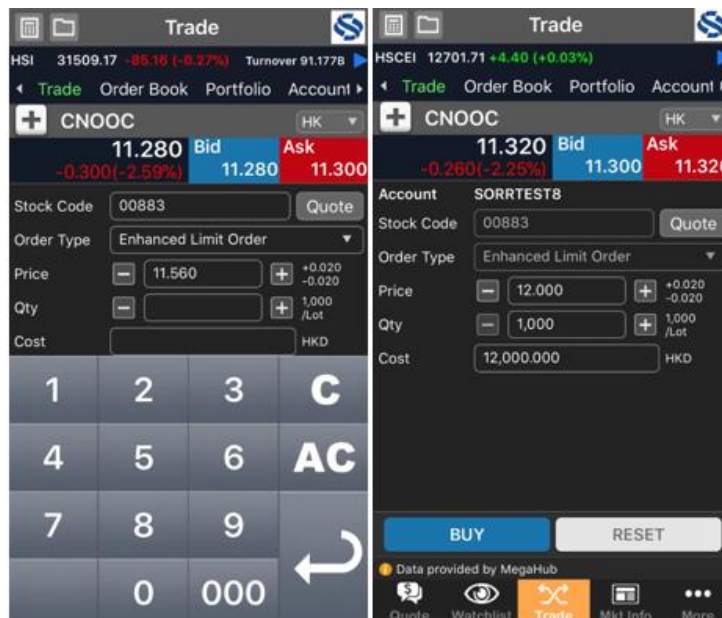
Trade

HSI 31509.17 -85.16 (-0.27%) Turnover 91.177B

Trade Order Book Portfolio Account

CNOOC HK

11.280 -0.300(-2.59%) Bid 11.280 Ask 11.300

Stock Code 00883 Quote

Order Type Enhanced Limit Order

Price 11.560 +0.020 -0.020

Qty 1,000 /Lot

Cost HKD

1 2 3 C

4 5 6 AC

7 8 9

0 000

Trade

HSCEI 12701.71 +4.40 (+0.03%)

Trade Order Book Portfolio Account

CNOOC HK

11.320 -0.260(-2.25%) Bid 11.300 Ask 11.32

Account SORRTEST8

Stock Code 00883 Quote

Order Type Enhanced Limit Order

Price 12.000 +0.020 -0.020

Qty 1,000 1,000 /Lot

Cost 12,000.000 HKD

BUY RESET

Data provided by MegaHub

Quote Watchlist Trade Mkt Info More